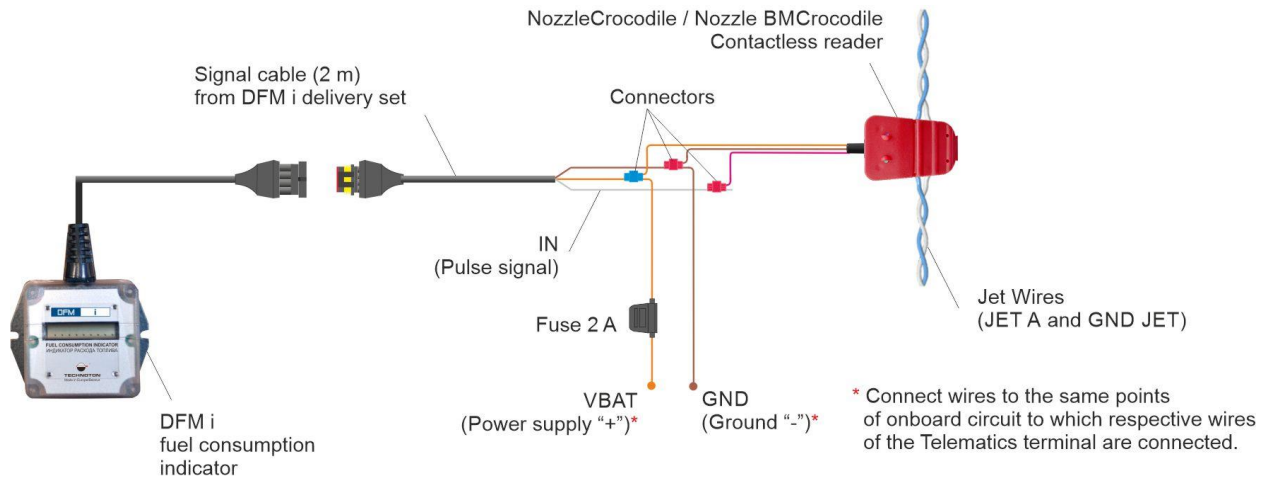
NozzleCrocodile / Nozzle BMCrocodile
Contactless reader

Signal cable (2 m)
from DFM i delivery set

Connectors

DFM i
FUEL CONSUMPTION INDICATOR
ИНДИКАТОР РАСХОДА ТОПЛИВА
TECHNOTON

IN
(Pulse signal)

Fuse 2 A

Jet Wires
(JET A and GND JET)

VBAT
(Power supply "+")*

GND
(Ground "-")*

* Connect wires to the same points of onboard circuit to which respective wires of the Telematics terminal are connected.

DFM i
fuel consumption
indicator